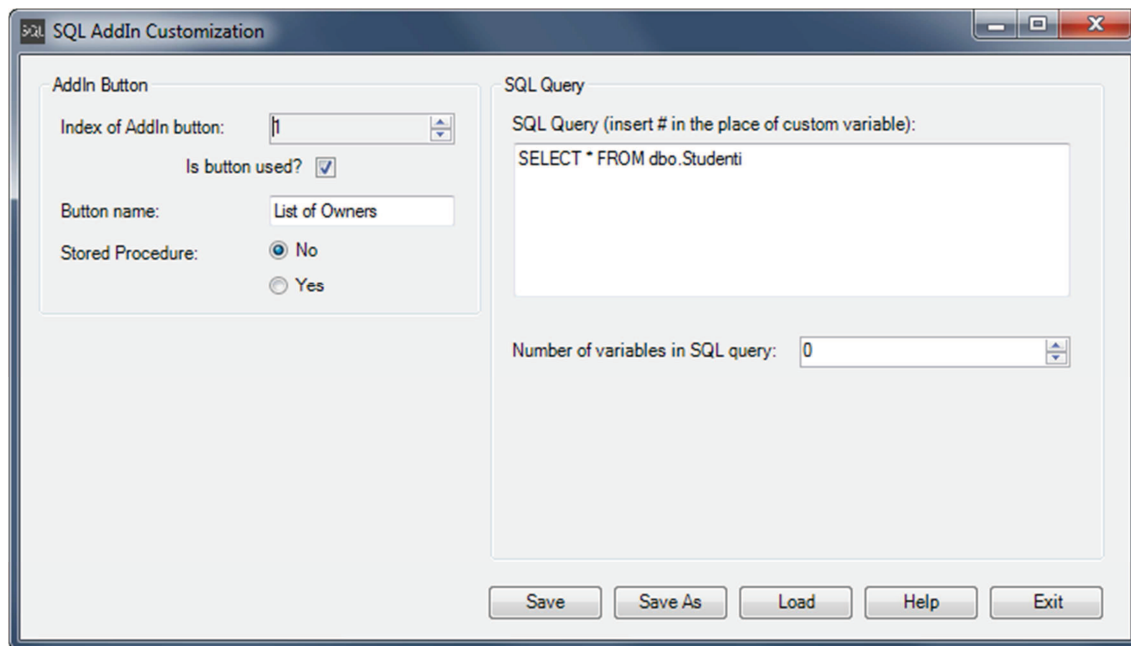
SQL SQL AddIn Customization

AddIn Button

Index of AddIn button: 1

Is button used?

Button name: List of Owners

Stored Procedure: No

Yes

SQL Query

SQL Query (insert # in the place of custom variable):

SELECT * FROM dbo.Studenti

Number of variables in SQL query: 0

Save Save As Load Help Exit